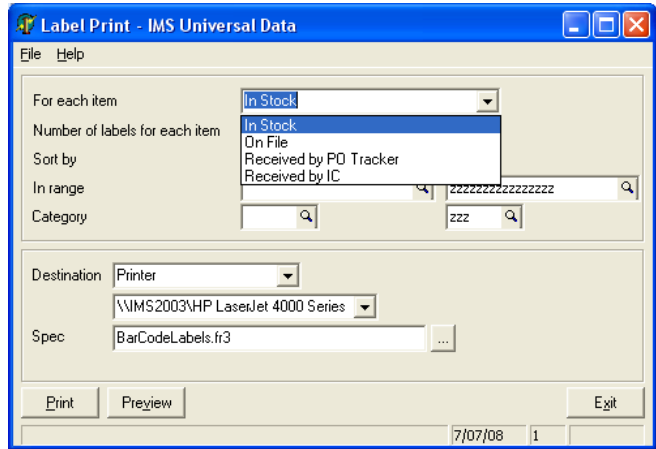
Label Print - IMS Universal Data

File Help

For each item
In Stock
Number of labels for each item
In Stock
On File
Received by PO Tracker
Received by IC
Sort by
In range
zzzzzzzzzzzzzzzz
Category
zzz

Destination
Printer
\\IMS2003\HP LaserJet 4000 Series
Spec
BarCodeLabels.fr3
...

Print
Preview
Exit

7/07/08
1